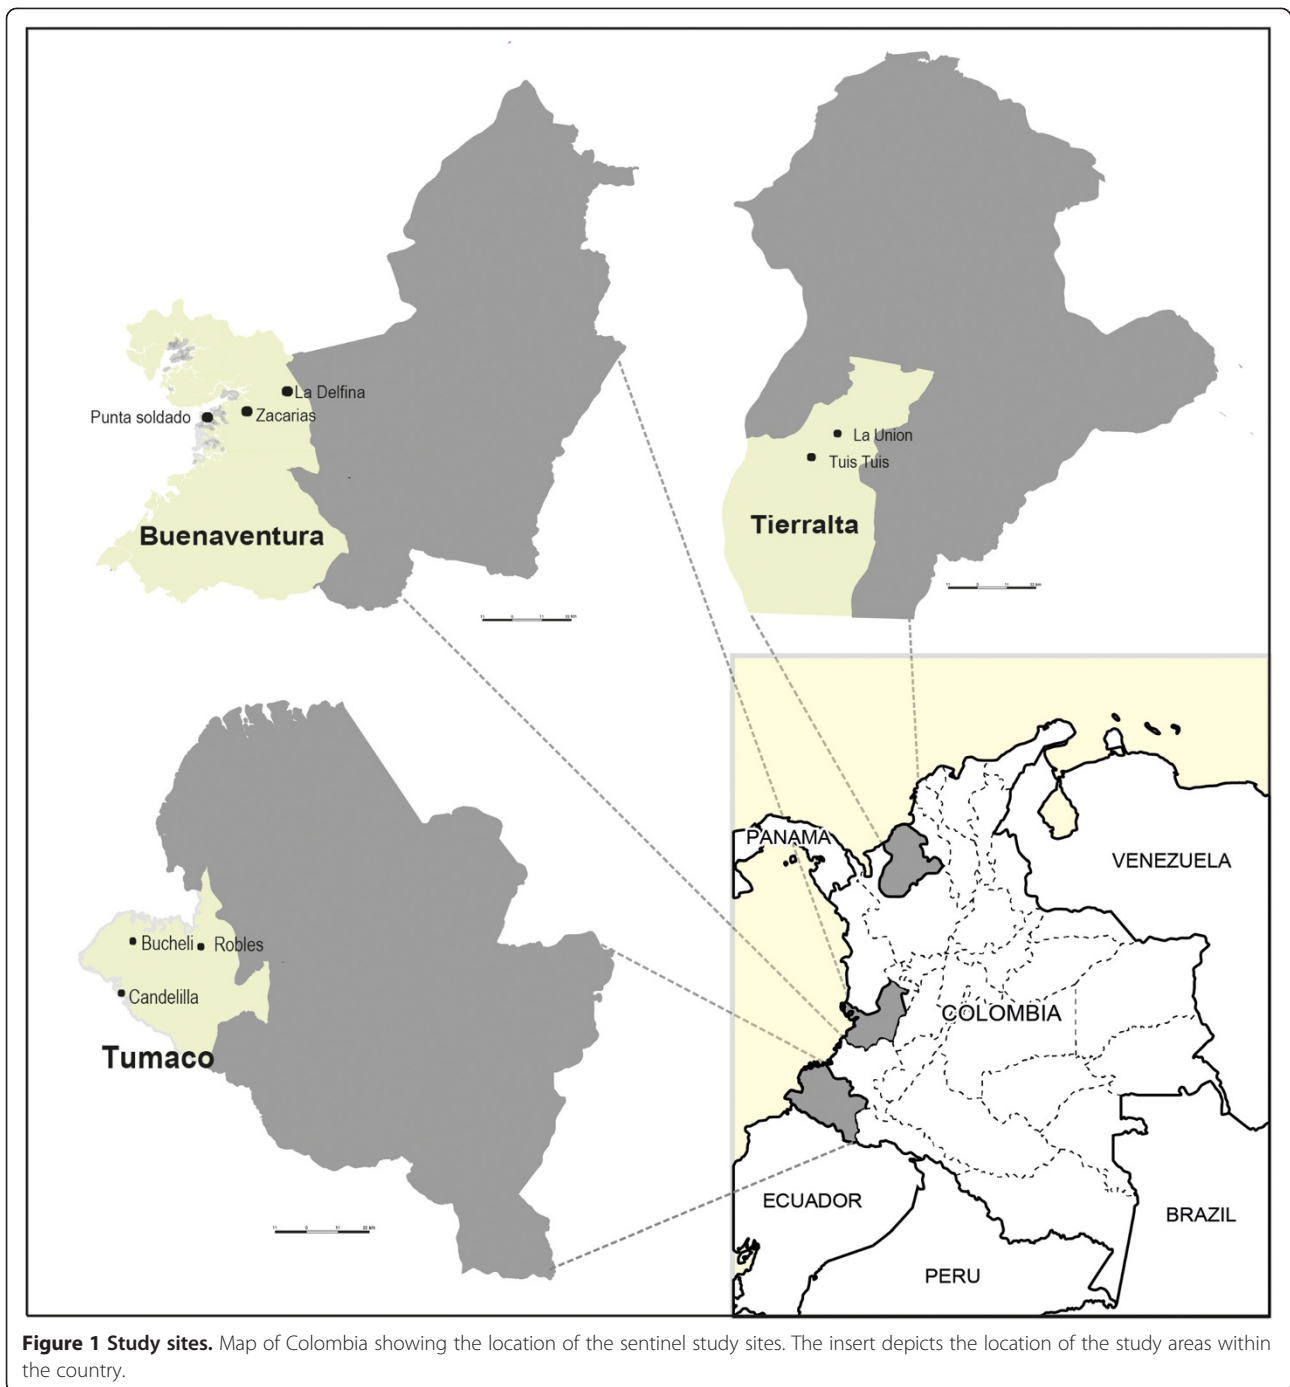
La Delfina
Punta soldado
Zacarias
Buenaventura

La Union
Tuis Tuis
Tierralta

Bucheli
Robles
Candelilla
Tumaco

PANAMA
VENEZUELA
COLOMBIA
ECUADOR
BRAZIL
PERU

**Figure 1 Study sites.** Map of Colombia showing the location of the sentinel study sites. The insert depicts the location of the study areas within the country.